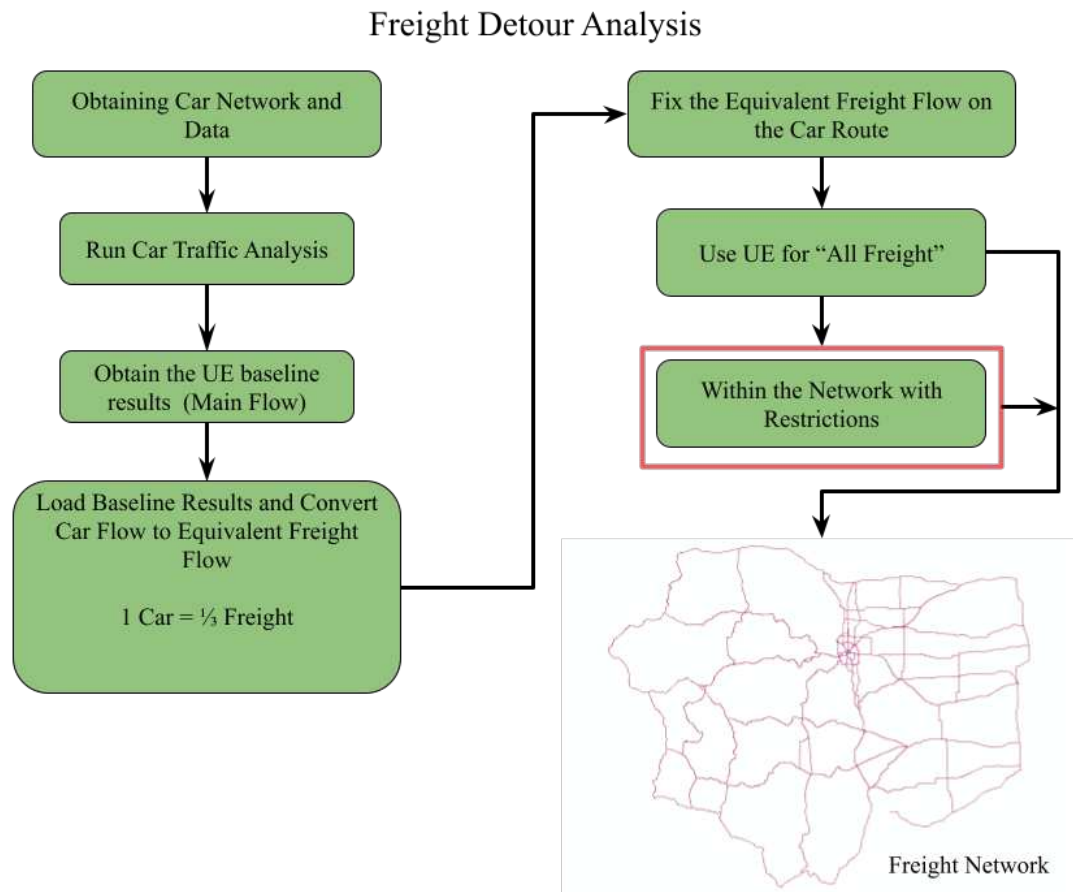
Freight Detour Analysis

Obtaining Car Network and Data

Run Car Traffic Analysis

Obtain the UE baseline results (Main Flow)

Load Baseline Results and Convert Car Flow to Equivalent Freight Flow

1 Car = ⅓ Freight

Fix the Equivalent Freight Flow on the Car Route

Use UE for "All Freight"

Within the Network with Restrictions

Freight Network